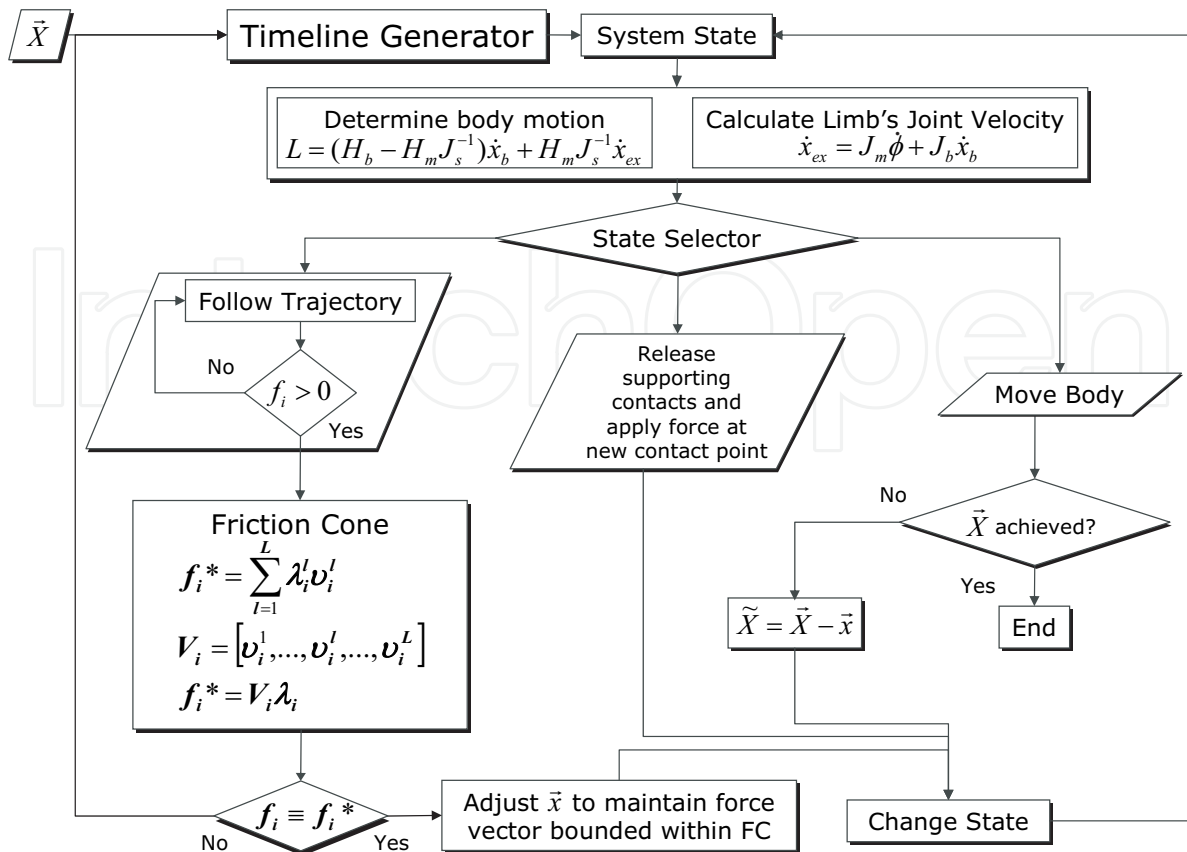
$\vec{X}$

Timeline Generator

System State

Determine body motion
$L = (H_b - H_m J_s^{-1})\dot{x}_b + H_m J_s^{-1}\dot{x}_{ex}$

Calculate Limb's Joint Velocity
$\dot{x}_{ex} = J_m\dot{\phi} + J_b\dot{x}_b$

State Selector

Follow Trajectory

No

$f_i > 0$

Yes

Release supporting contacts and apply force at new contact point

Move Body

No

$\vec{X}$ achieved?

Yes

End

Friction Cone
$\boldsymbol{f}_i{*} = \sum_{l=1}^{L} \lambda_i^l \upsilon_i^l$
$\boldsymbol{V}_i = \left[\upsilon_i^1, ..., \upsilon_i^l, ..., \upsilon_i^L\right]$
$\boldsymbol{f}_i{*} = \boldsymbol{V}_i \lambda_i$

$\widetilde{X} = \vec{X} - \vec{x}$

$\boldsymbol{f}_i \equiv \boldsymbol{f}_i{*}$

No

Yes

Adjust $\vec{x}$ to maintain force vector bounded within FC

Change State